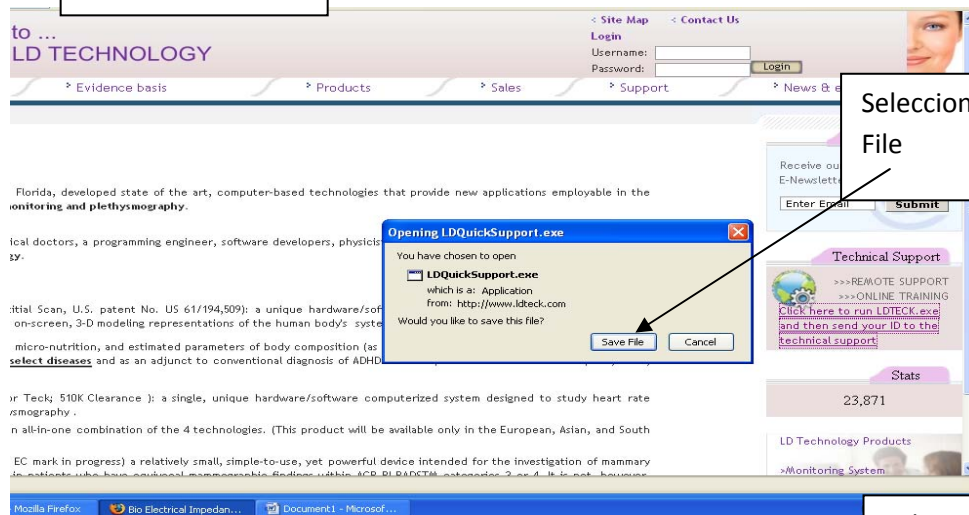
to ...
LD TECHNOLOGY

< Site Map < Contact Us
Login
Username:
Password:
Login

Evidence basis
Products
Sales
Support
News & e

Seleccion
File

Receive ou
E-Newslette
Enter Email
Submit

Florida, developed state of the art, computer-based technologies that provide new applications employable in the onitoring and plethysmography.

ical doctors, a programming engineer, software developers, physicis gy.

Opening LDQuickSupport.exe
You have chosen to open
LDQuickSupport.exe
which is a: Application
from: http://www.ldteck.com
Would you like to save this file?
Save File
Cancel

itial Scan, U.S. patent No. US 61/194,509): a unique hardware/sof on-screen, 3-D modeling representations of the human body's syste

micro-nutrition, and estimated parameters of body composition (as select diseases and as an adjunct to conventional diagnosis of ADHD

Technical Support
>>>REMOTE SUPPORT
>>>ONLINE TRAINING
Click here to run LDTECK.exe and then send your ID to the technical support

r Teck; 510K Clearance ): a single, unique hardware/software computerized system designed to study heart rate ysmography .

Stats
23,871

n all-in-one combination of the 4 technologies. (This product will be available only in the European, Asian, and South

LD Technology Products

EC mark in progress) a relatively small, simple-to-use, yet powerful device intended for the investigation of mammary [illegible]

>Monitoring System

Mozilla Firefox
Bio Electrical Impedan...
Document1 - Microsof...